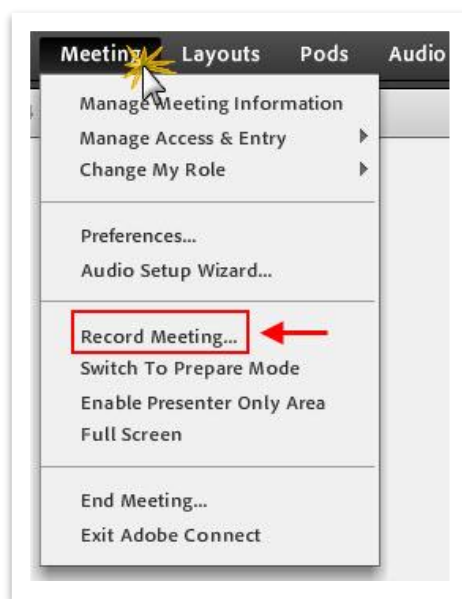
Meeting Layouts Pods Audio

Manage Meeting Information
Manage Access & Entry
Change My Role

Preferences...
Audio Setup Wizard...

Record Meeting...
Switch To Prepare Mode
Enable Presenter Only Area
Full Screen

End Meeting...
Exit Adobe Connect